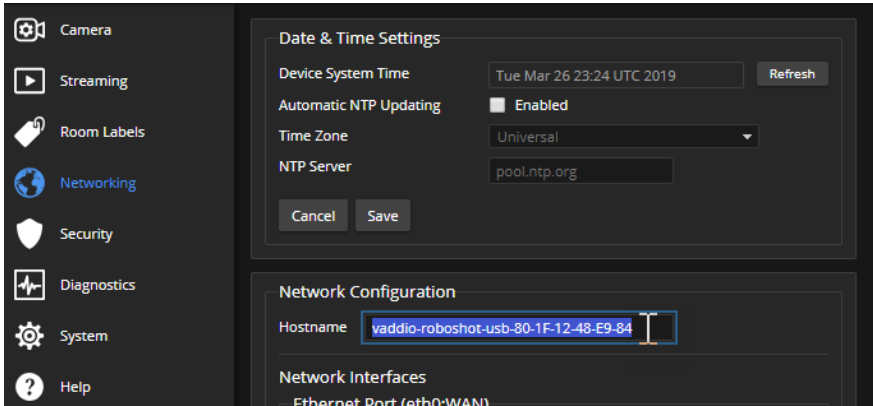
Camera
Streaming
Room Labels
Networking
Security
Diagnostics
System
Help

Date & Time Settings
Device System Time
Tue Mar 26 23:24 UTC 2019
Refresh
Automatic NTP Updating
Enabled
Time Zone
Universal
NTP Server
pool.ntp.org
Cancel
Save

Network Configuration
Hostname
vaddio-roboshot-usb-80-1F-12-48-E9-84
Network Interfaces
Ethernet Port (eth0:WAN)